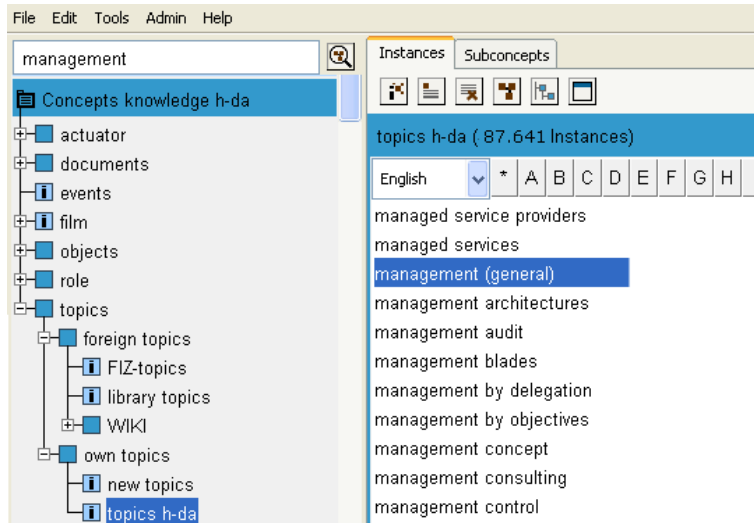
File Edit Tools Admin Help

management

Concepts knowledge h-da
actuator
documents
events
film
objects
role
topics
foreign topics
FIZ-topics
library topics
WIKI
own topics
new topics
topics h-da

Instances Subconcepts

topics h-da ( 87.641 Instances)

English * A B C D E F G H

managed service providers
managed services
management (general)
management architectures
management audit
management blades
management by delegation
management by objectives
management concept
management consulting
management control